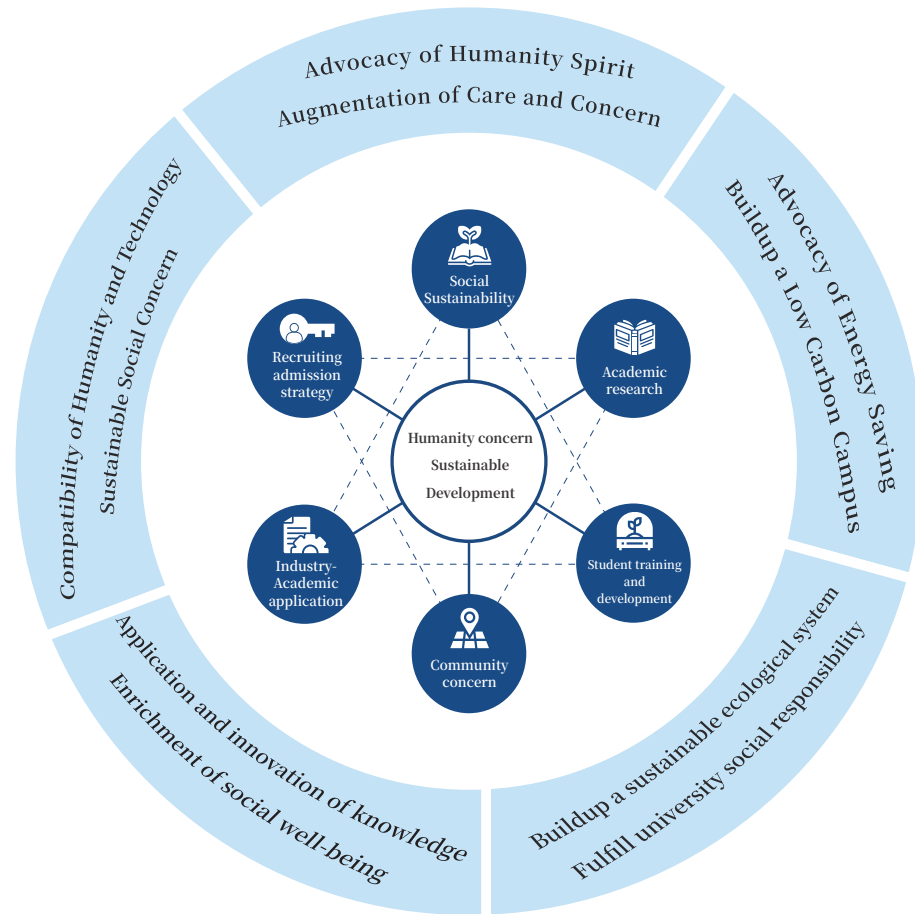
Advocacy of Humanity Spirit
Augmentation of Care and Concern

Advocacy of Energy Saving
Buildup a Low Carbon Campus

Buildup a sustainable ecological system
Fulfill university social responsibility

Application and innovation of knowledge
Enrichment of social well-being

Compatibility of Humanity and Technology
Sustainable Social Concern

Social Sustainability

Academic research

Student training and development

Community concern

Industry-Academic application

Recruiting admission strategy

Humanity concern
Sustainable Development